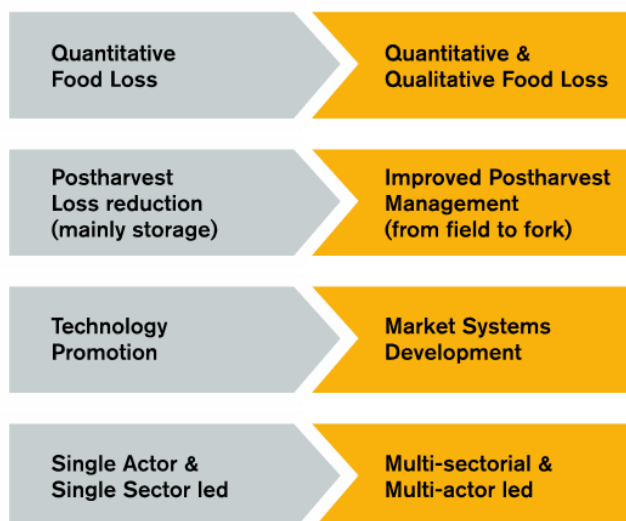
Quantitative Food Loss

Quantitative & Qualitative Food Loss

Postharvest Loss reduction (mainly storage)

Improved Postharvest Management (from field to fork)

Technology Promotion

Market Systems Development

Single Actor & Single Sector led

Multi-sectorial & Multi-actor led